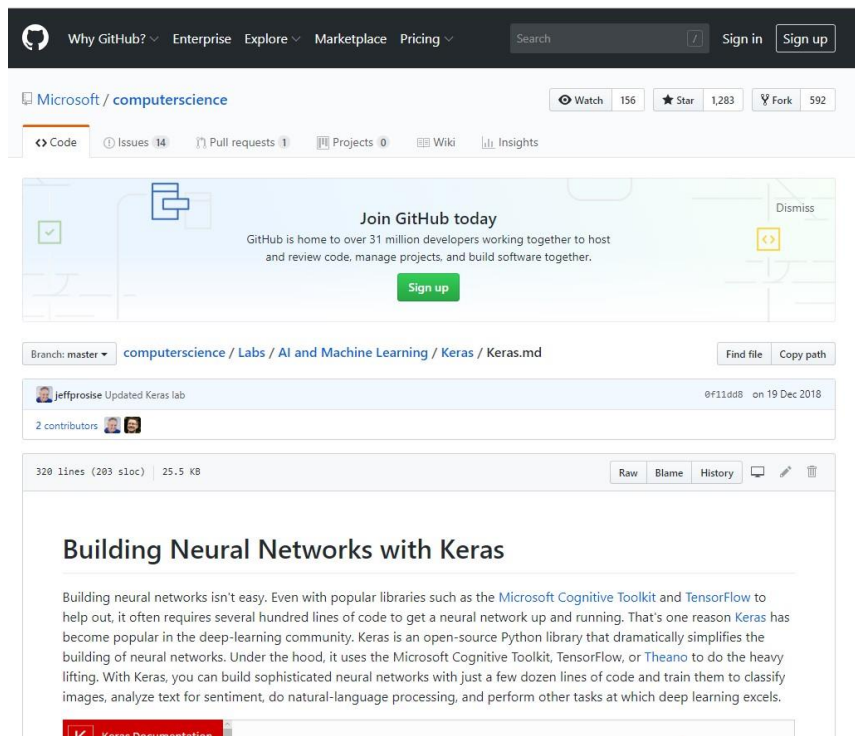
Why GitHub? Enterprise Explore Marketplace Pricing Search / Sign in Sign up

Microsoft / computerscience

Watch 156 Star 1,283 Fork 592

Code Issues 14 Pull requests 1 Projects 0 Wiki Insights

Join GitHub today

GitHub is home to over 31 million developers working together to host and review code, manage projects, and build software together.

Sign up

Dismiss

Branch: master computerscience / Labs / AI and Machine Learning / Keras / Keras.md

Find file Copy path

jeffprosise Updated Keras lab

0f11dd8 on 19 Dec 2018

2 contributors

320 lines (203 sloc) 25.5 KB

Raw Blame History

Building Neural Networks with Keras

Building neural networks isn't easy. Even with popular libraries such as the Microsoft Cognitive Toolkit and TensorFlow to help out, it often requires several hundred lines of code to get a neural network up and running. That's one reason Keras has become popular in the deep-learning community. Keras is an open-source Python library that dramatically simplifies the building of neural networks. Under the hood, it uses the Microsoft Cognitive Toolkit, TensorFlow, or Theano to do the heavy lifting. With Keras, you can build sophisticated neural networks with just a few dozen lines of code and train them to classify images, analyze text for sentiment, do natural-language processing, and perform other tasks at which deep learning excels.

K Keras Documentation